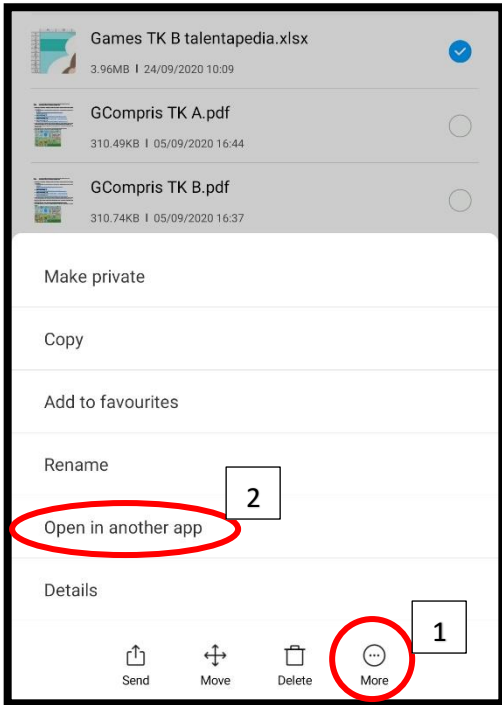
Games TK B talentapedia.xlsx
3.96MB | 24/09/2020 10:09

GCompris TK A.pdf
310.49KB | 05/09/2020 16:44

GCompris TK B.pdf
310.74KB | 05/09/2020 16:37

Make private

Copy

Add to favourites

Rename

2

Open in another app

Details

1

Send
Move
Delete
More